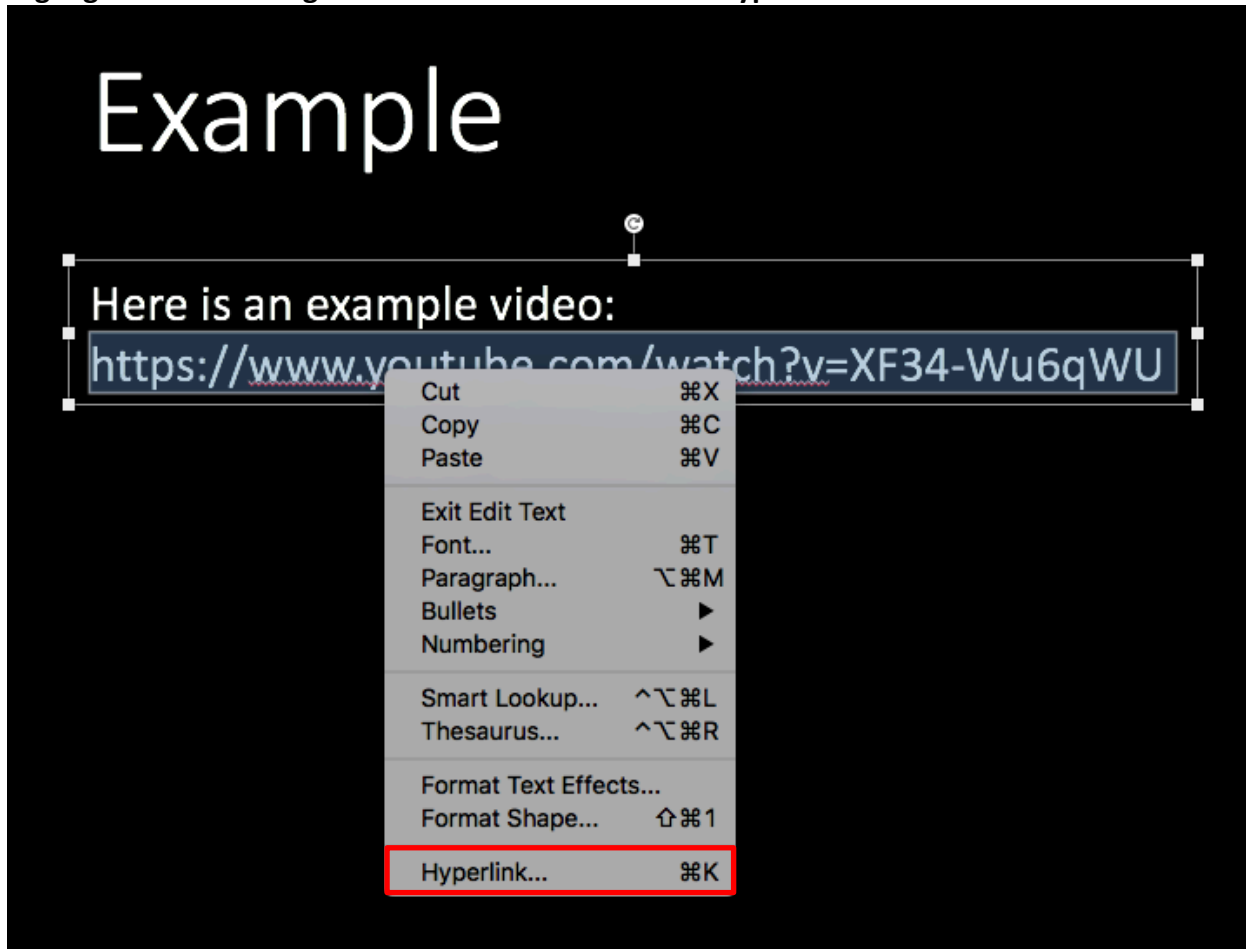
Example

Here is an example video:
https://www.y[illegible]ube.com/watch?v=XF34-Wu6qWU

Cut ⌘X
Copy ⌘C
Paste ⌘V

Exit Edit Text
Font... ⌘T
Paragraph... ⌥⌘M
Bullets ▶
Numbering ▶

Smart Lookup... ^⌥⌘L
Thesaurus... ^⌥⌘R

Format Text Effects...
Format Shape... ⇧⌘1

Hyperlink... ⌘K